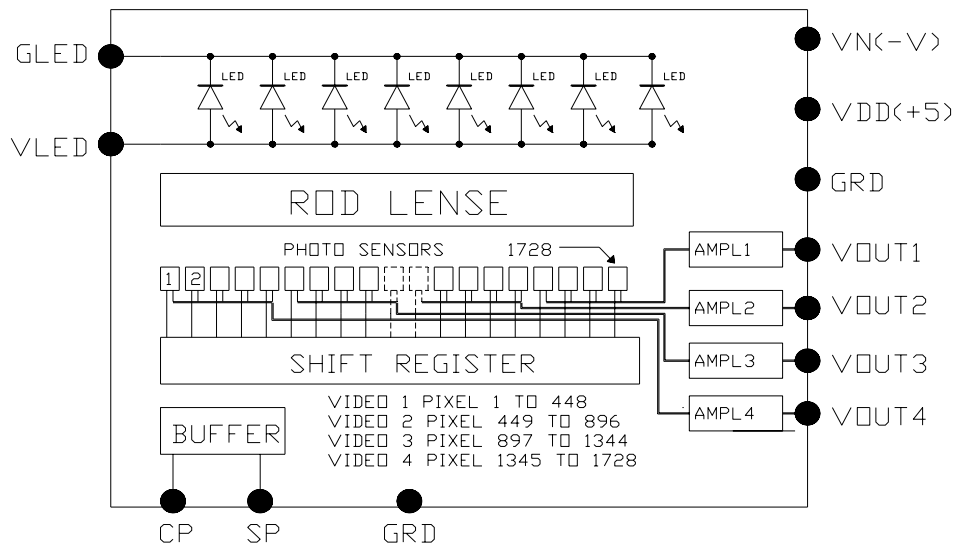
GLED
VLED
LED LED LED LED LED LED LED LED
VN(-V)
VDD(+5)
GRD
ROD LENSE
PHOTO SENSORS
1728
1 2
AMPL1
VOUT1
AMPL2
VOUT2
SHIFT REGISTER
AMPL3
VOUT3
AMPL4
VOUT4
VIDEO 1 PIXEL 1 TO 448
VIDEO 2 PIXEL 449 TO 896
VIDEO 3 PIXEL 897 TO 1344
VIDEO 4 PIXEL 1345 TO 1728
BUFFER
CP
SP
GRD